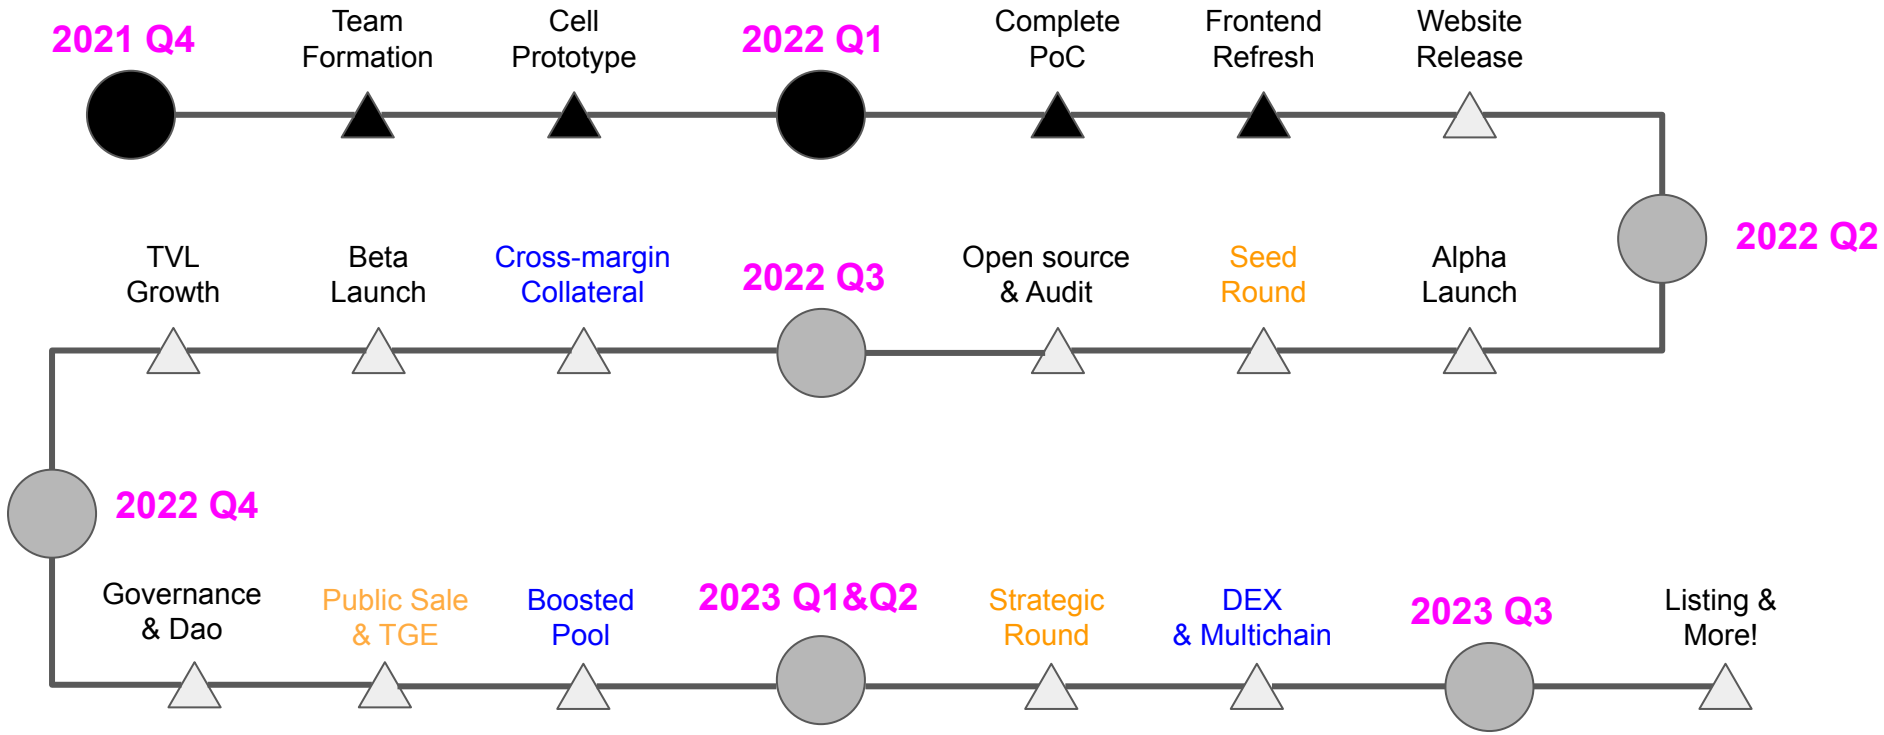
2021 Q4

Team Formation

Cell Prototype

2022 Q1

Complete PoC

Frontend Refresh

Website Release

2022 Q2

TVL Growth

Beta Launch

Cross-margin Collateral

2022 Q3

Open source & Audit

Seed Round

Alpha Launch

2022 Q4

Governance & Dao

Public Sale & TGE

Boosted Pool

2023 Q1&Q2

Strategic Round

DEX & Multichain

2023 Q3

Listing & More!